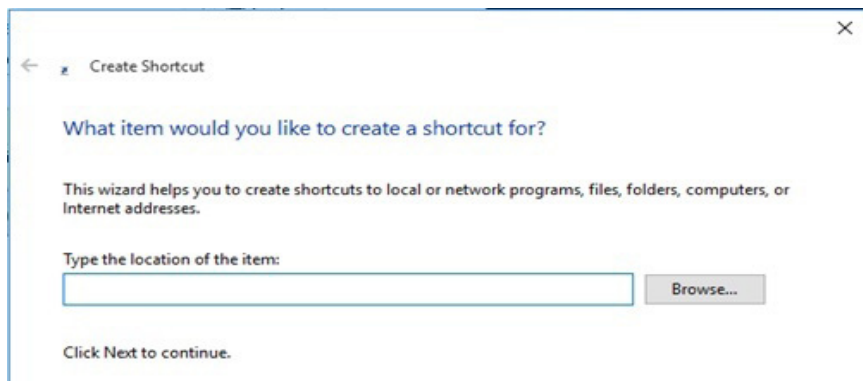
×

Create Shortcut

What item would you like to create a shortcut for?

This wizard helps you to create shortcuts to local or network programs, files, folders, computers, or Internet addresses.

Type the location of the item:

Browse...

Click Next to continue.